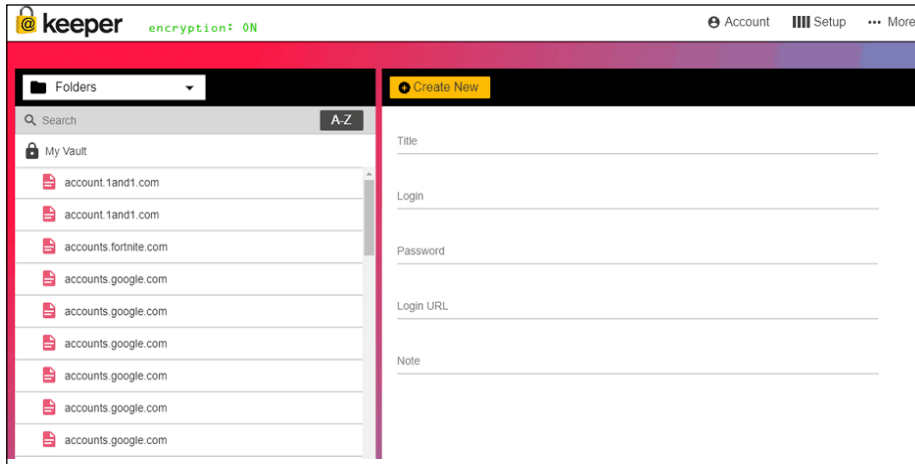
keeper encryption: ON

Account Setup More

Folders

Search A-Z

My Vault

account.1and1.com
account.1and1.com
accounts.fortnite.com
accounts.google.com
accounts.google.com
accounts.google.com
accounts.google.com
accounts.google.com
accounts.google.com

Create New

Title

Login

Password

Login URL

Note